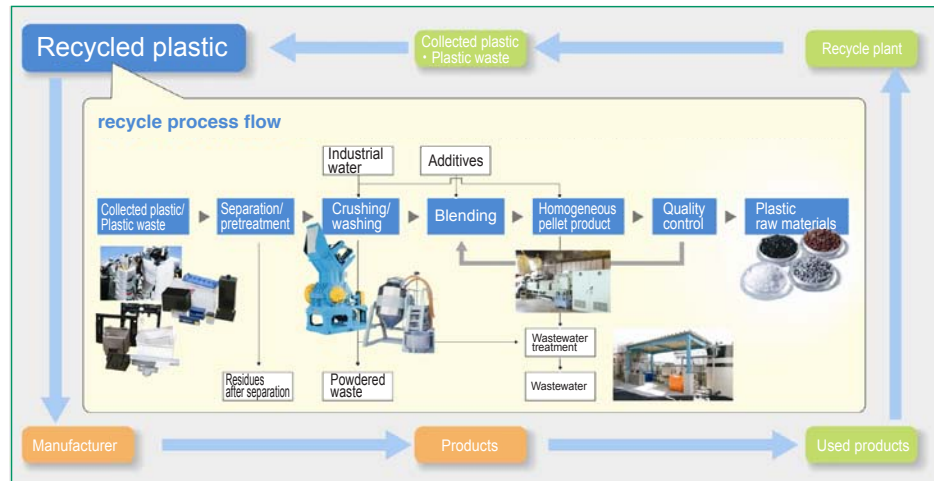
Recycled plastic

Collected plastic
・Plastic waste

Recycle plant

recycle process flow

Industrial water

Additives

Collected plastic/ Plastic waste

Separation/ pretreatment

Crushing/ washing

Blending

Homogeneous pellet product

Quality control

Plastic raw materials

Wastewater treatment

Wastewater

Residues after separation

Powdered waste

Manufacturer

Products

Used products